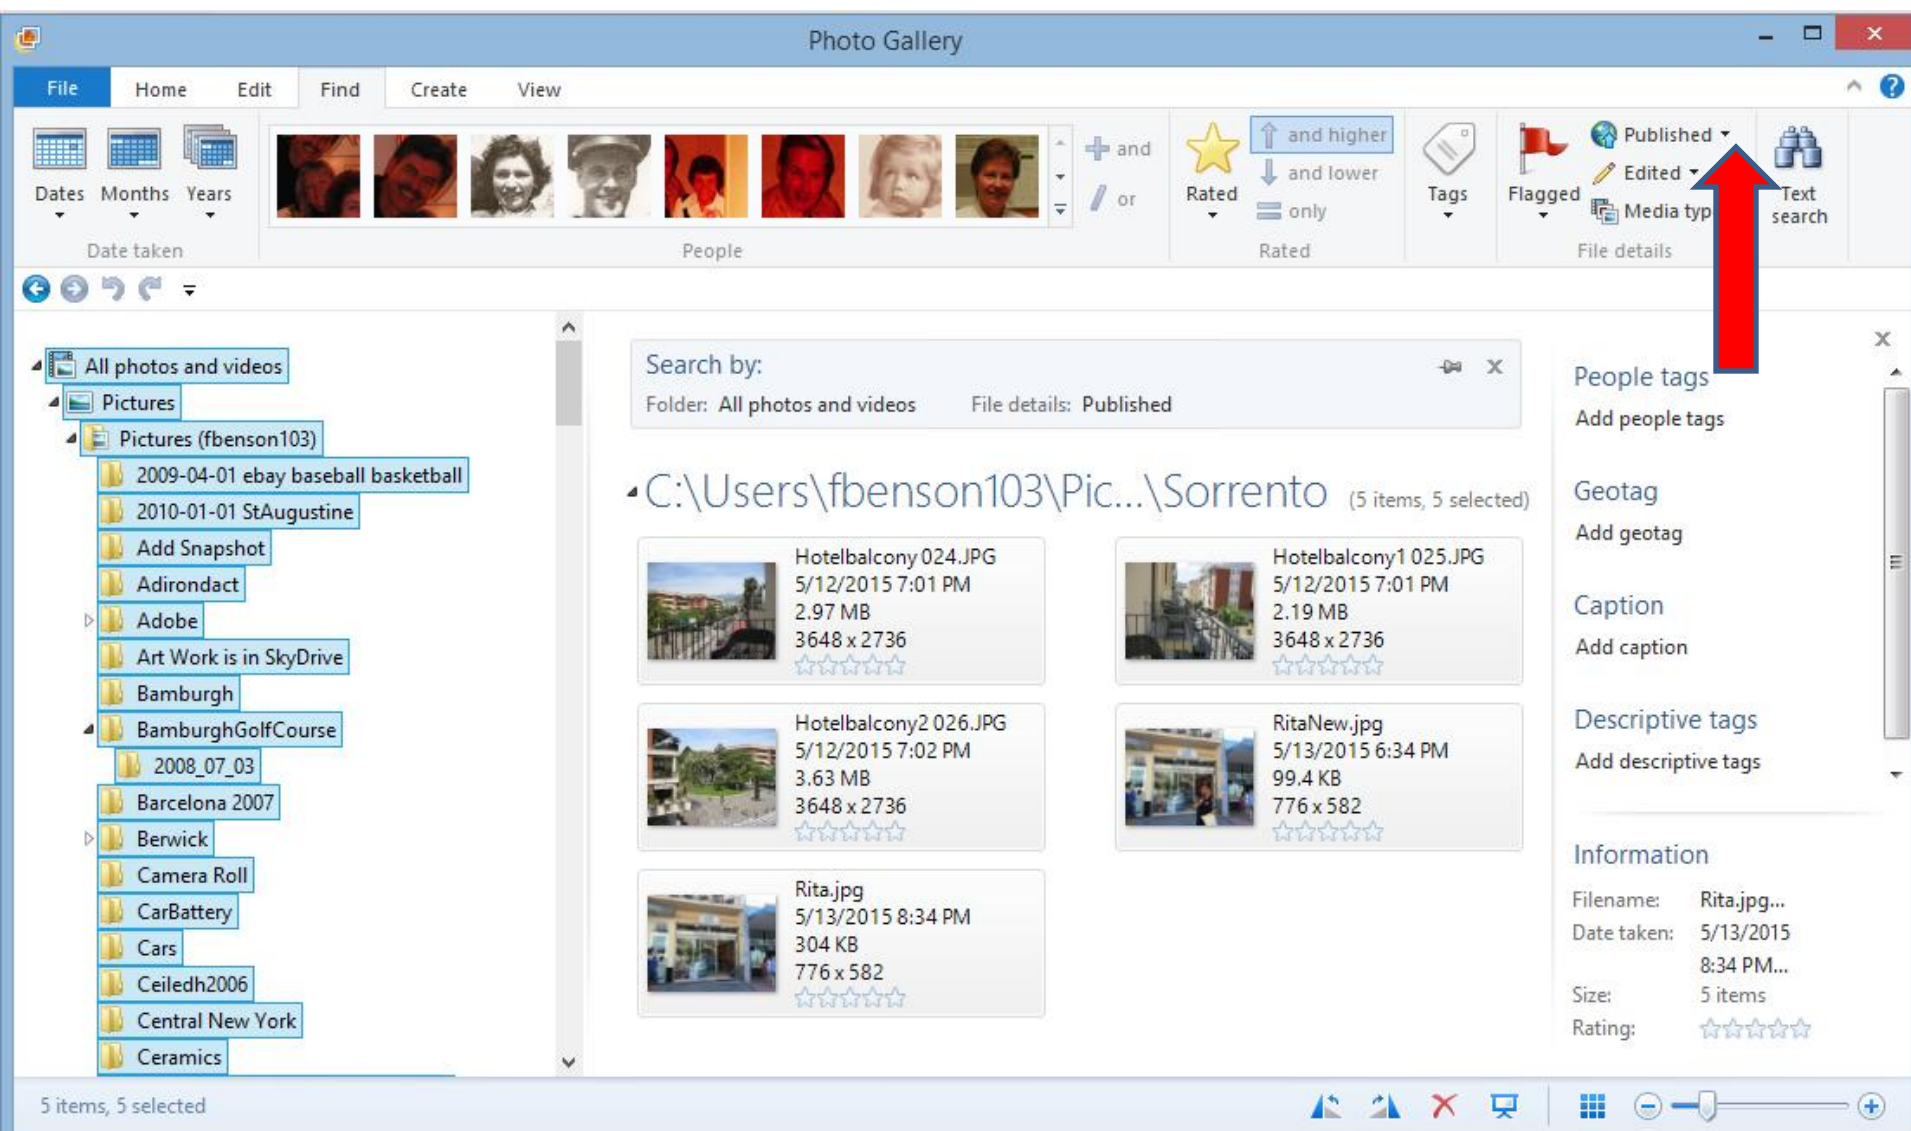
Photo Gallery

File Home Edit Find Create View

Dates Months Years
Date taken

People

and
or

Rated
and higher
and lower
only
Rated

Tags

Flagged
Published
Edited
Media typ
File details

Text search

All photos and videos
Pictures
Pictures (fbenson103)
2009-04-01 ebay baseball basketball
2010-01-01 StAugustine
Add Snapshot
Adirondact
Adobe
Art Work is in SkyDrive
Bamburgh
BamburghGolfCourse
2008_07_03
Barcelona 2007
Berwick
Camera Roll
CarBattery
Cars
Ceiledh2006
Central New York
Ceramics

Search by:
Folder: All photos and videos File details: Published

C:\Users\fbenson103\Pic...\Sorrento (5 items, 5 selected)

Hotelbalcony 024.JPG
5/12/2015 7:01 PM
2.97 MB
3648 x 2736

Hotelbalcony1 025.JPG
5/12/2015 7:01 PM
2.19 MB
3648 x 2736

Hotelbalcony2 026.JPG
5/12/2015 7:02 PM
3.63 MB
3648 x 2736

RitaNew.jpg
5/13/2015 6:34 PM
99.4 KB
776 x 582

Rita.jpg
5/13/2015 8:34 PM
304 KB
776 x 582

People tags
Add people tags

Geotag
Add geotag

Caption
Add caption

Descriptive tags
Add descriptive tags

Information
Filename: Rita.jpg...
Date taken: 5/13/2015 8:34 PM...
Size: 5 items
Rating:

5 items, 5 selected